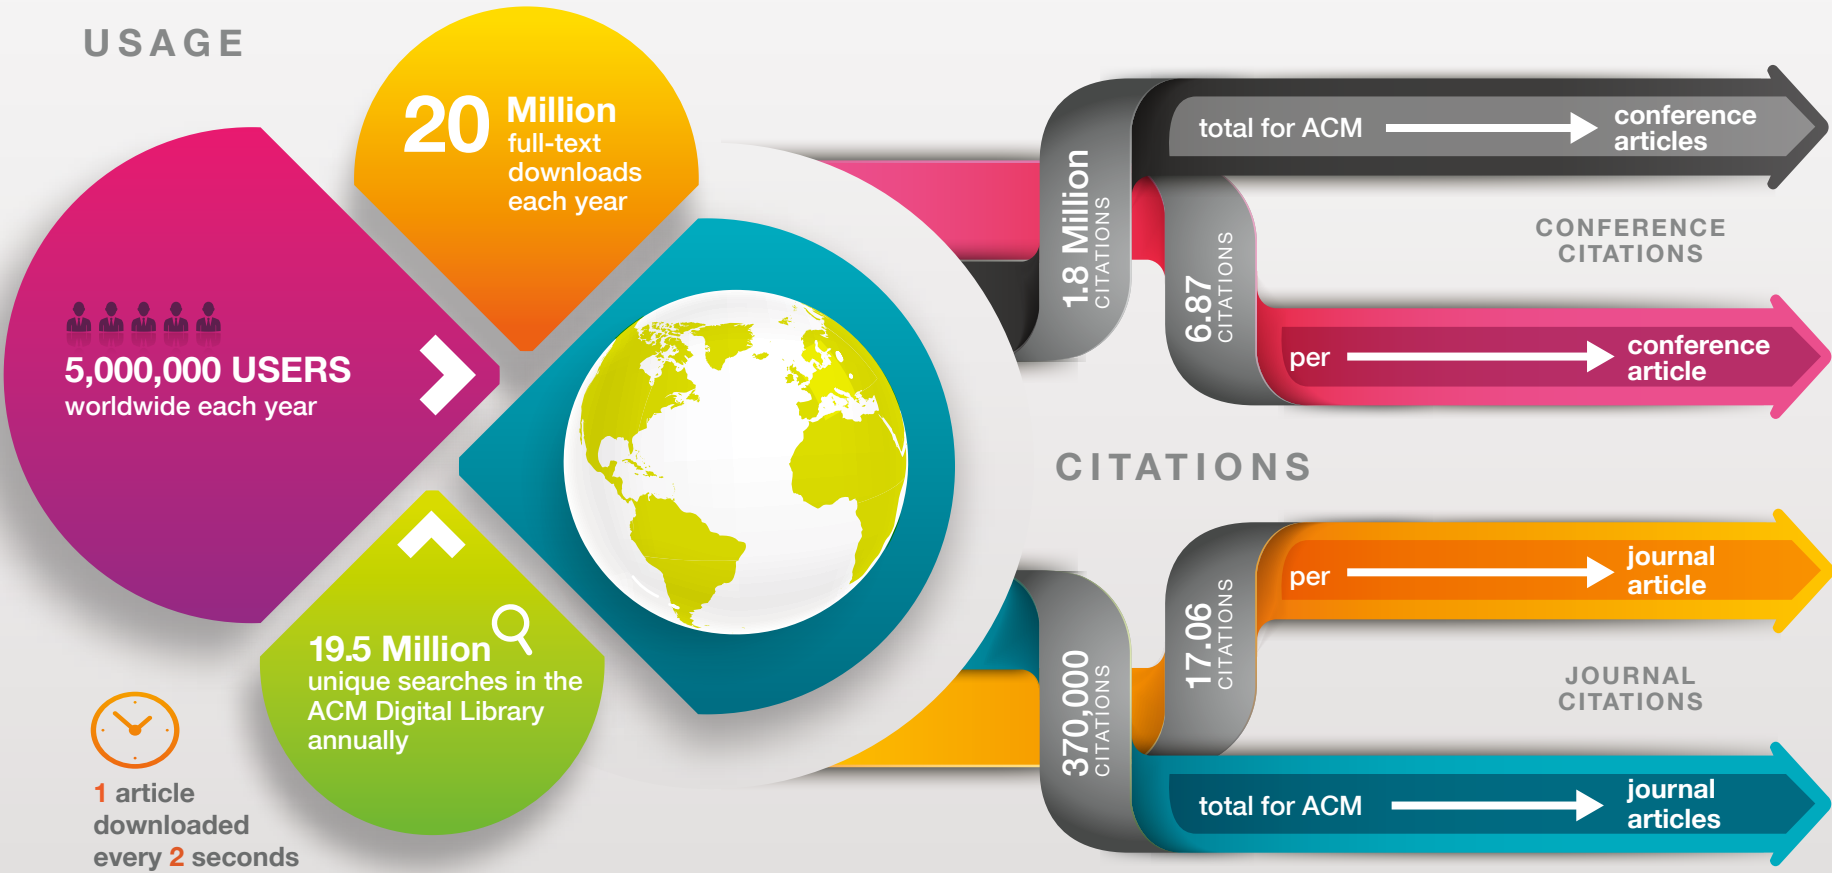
USAGE

20 Million full-text downloads each year

5,000,000 USERS worldwide each year

19.5 Million unique searches in the ACM Digital Library annually

1 article downloaded every 2 seconds

1.8 Million CITATIONS

total for ACM conference articles

6.87 CITATIONS

CONFERENCE CITATIONS

per conference article

CITATIONS

17.06 CITATIONS

per journal article

JOURNAL CITATIONS

370,000 CITATIONS

total for ACM journal articles